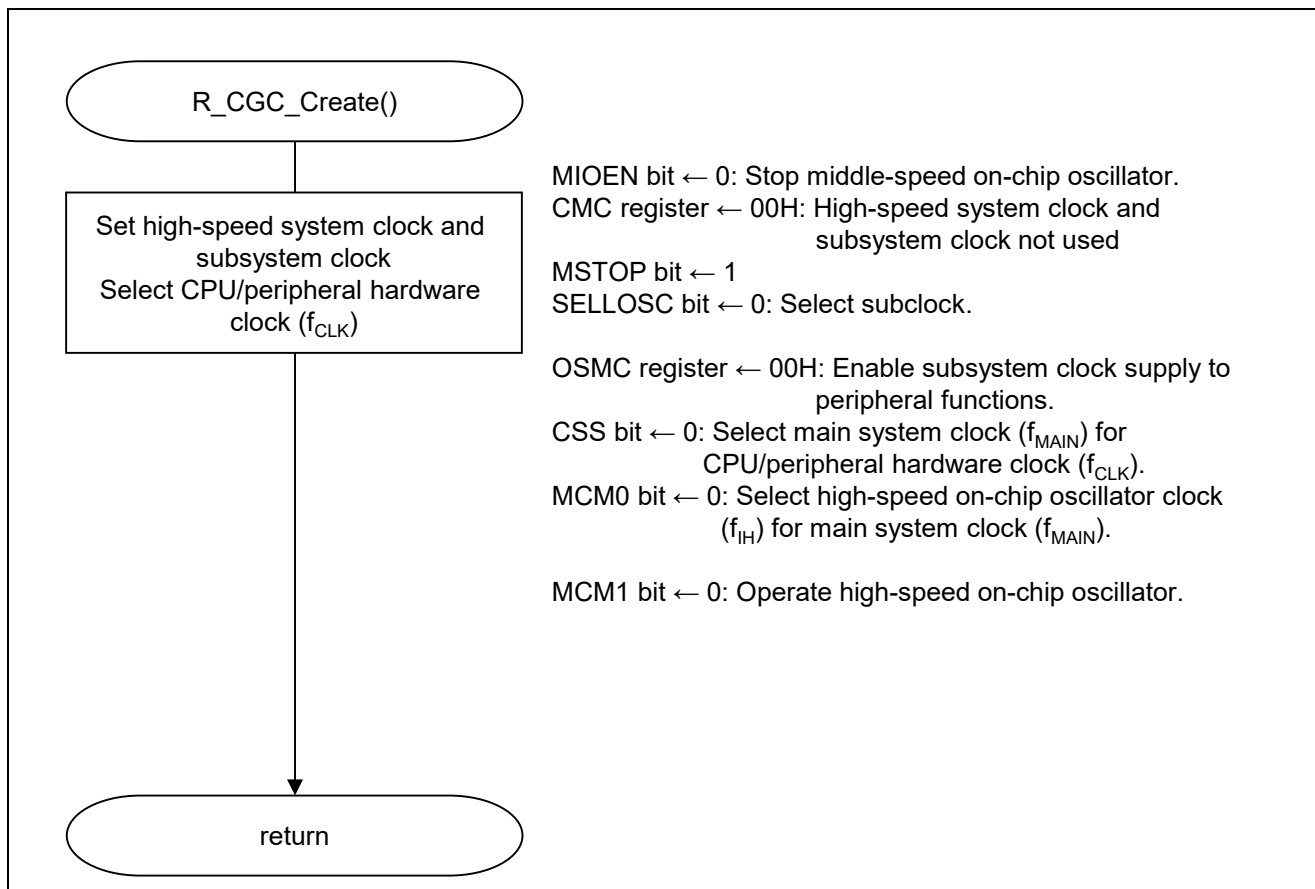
R_CGC_Create()

Set high-speed system clock and subsystem clock
Select CPU/peripheral hardware clock ($f_{CLK}$)

MIOEN bit ← 0: Stop middle-speed on-chip oscillator.
CMC register ← 00H: High-speed system clock and subsystem clock not used
MSTOP bit ← 1
SELLOSC bit ← 0: Select subclock.

OSMC register ← 00H: Enable subsystem clock supply to peripheral functions.
CSS bit ← 0: Select main system clock ($f_{MAIN}$) for CPU/peripheral hardware clock ($f_{CLK}$).
MCM0 bit ← 0: Select high-speed on-chip oscillator clock ($f_{IH}$) for main system clock ($f_{MAIN}$).

MCM1 bit ← 0: Operate high-speed on-chip oscillator.

return